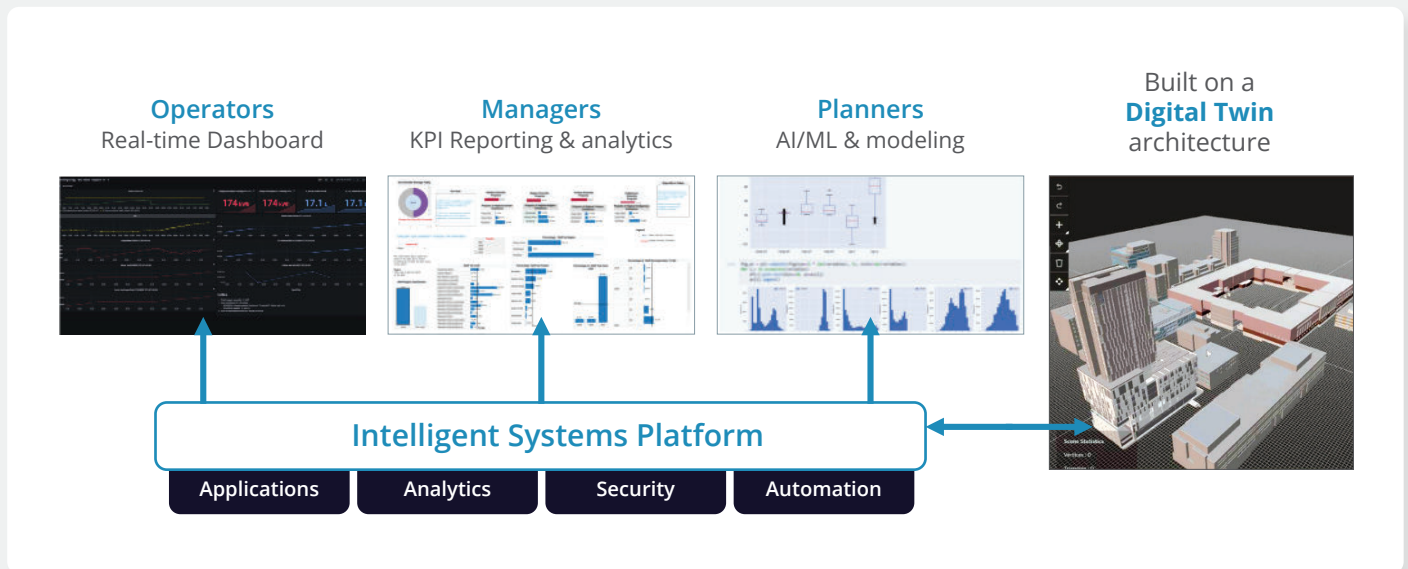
Operators
Real-time Dashboard

Managers
KPI Reporting & analytics

Planners
AI/ML & modeling

Built on a
Digital Twin
architecture

174 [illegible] 174 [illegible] 17.1 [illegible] 17.1 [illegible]

Scene Statistics
Vertices : 0

Intelligent Systems Platform

Applications

Analytics

Security

Automation